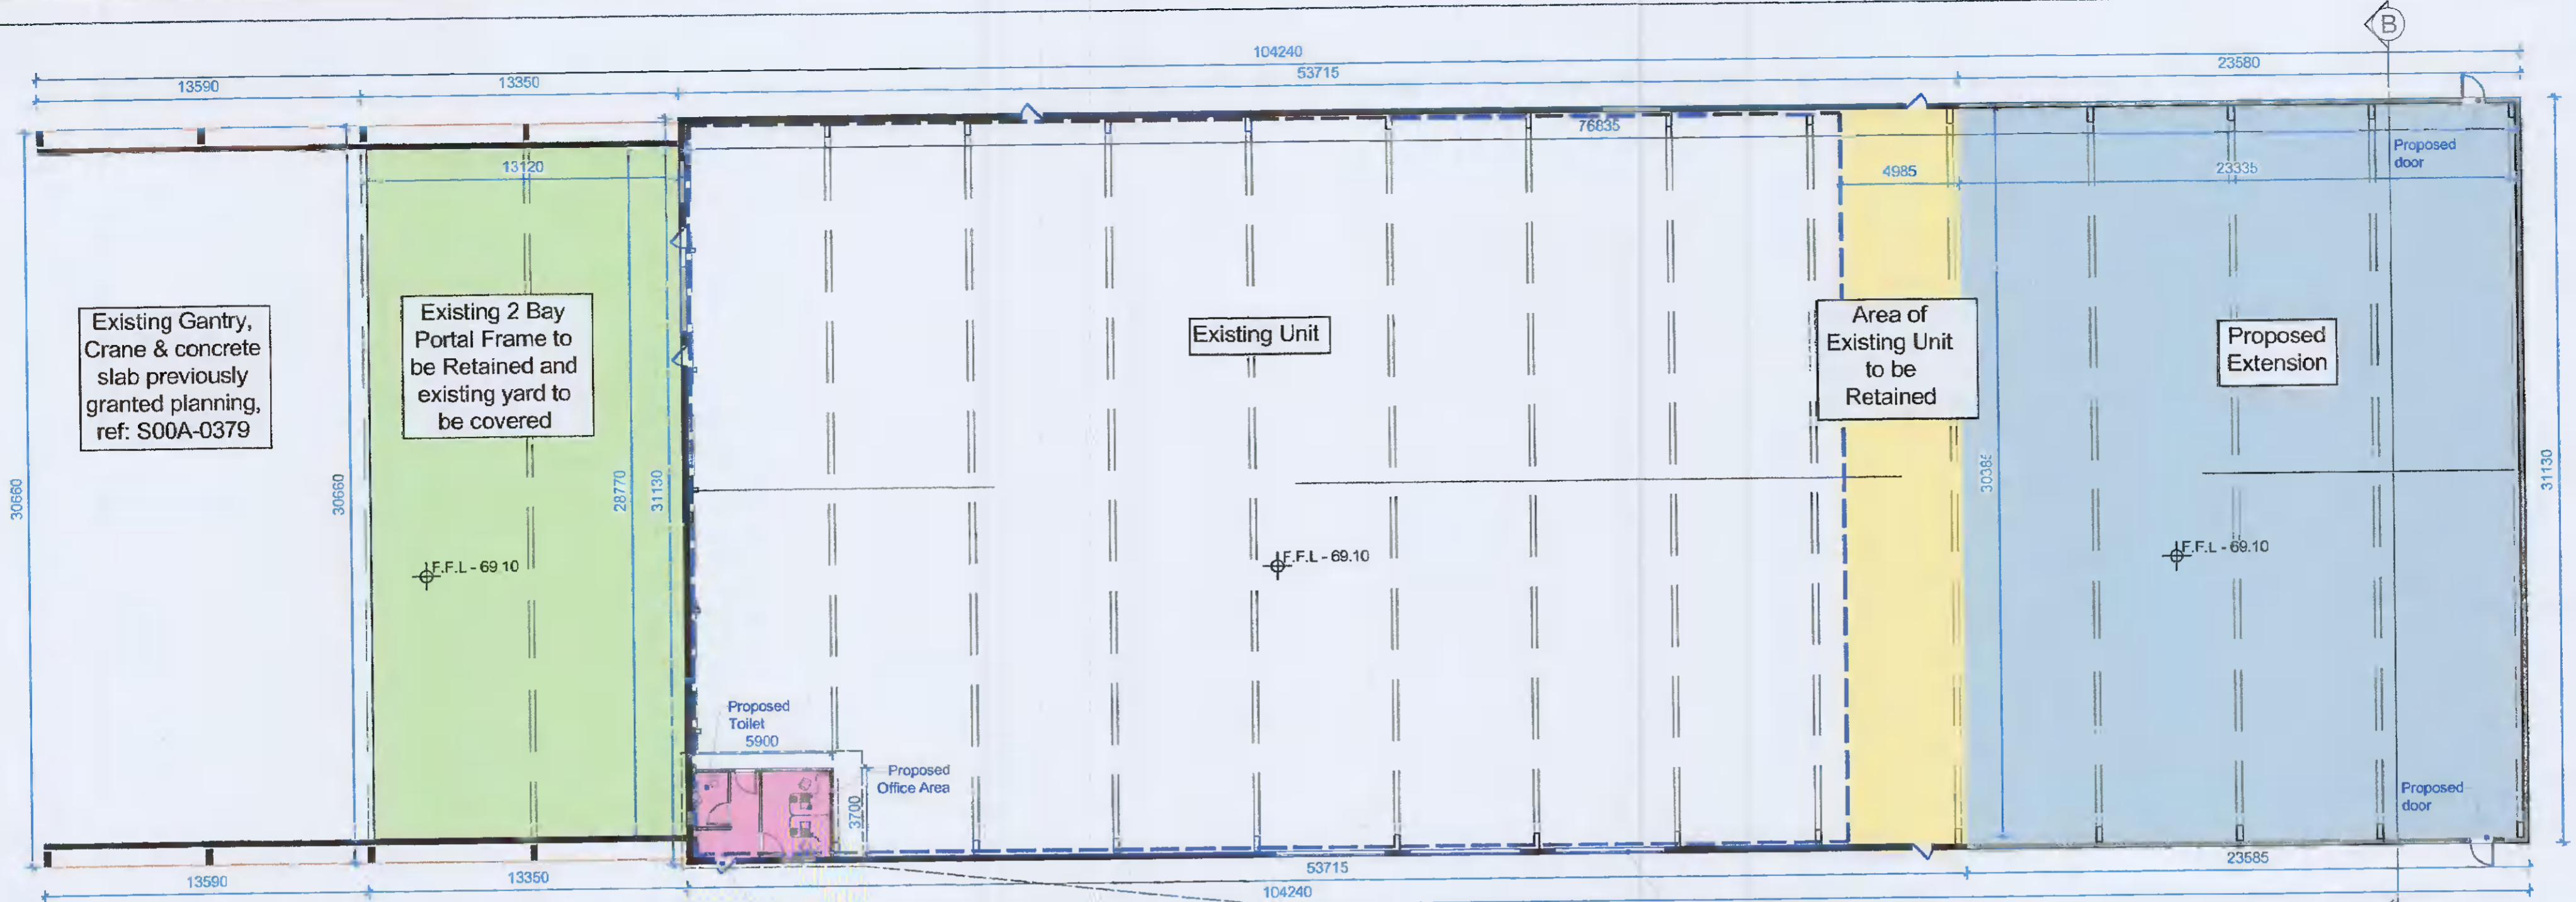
B

104240

13590 13350 53715 23580

76835

13120

4985 23335

Proposed door

Existing Gantry, Crane & concrete slab previously granted planning, ref: S00A-0379

Existing 2 Bay Portal Frame to be Retained and existing yard to be covered

Existing Unit

Area of Existing Unit to be Retained

Proposed Extension

30660 30660 28770 31130 30385 31130

F.F.L - 69.10

F.F.L - 69.10

F.F.L - 69.10

Proposed Toilet

5900

Proposed Office Area

3700

Proposed door

13590 13350 53715 23585

104240